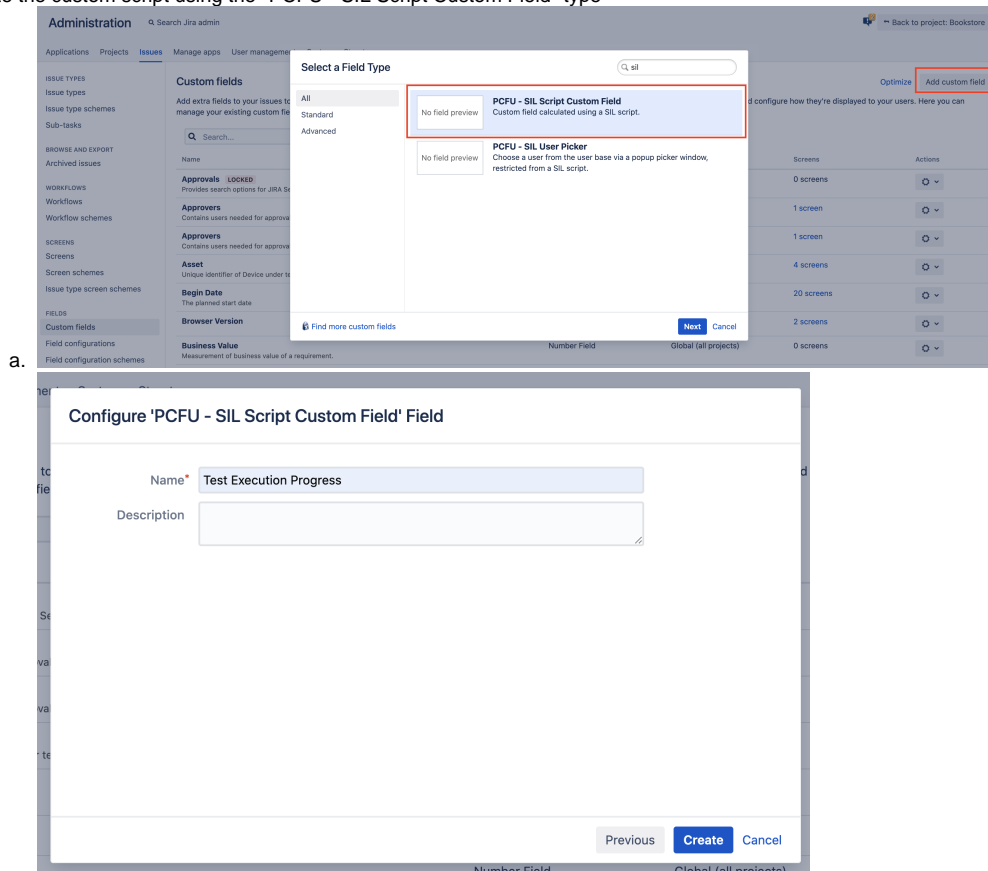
e the custom script using the "PCFU - SIL Script Custom Field" type

Administration  Search Jira admin  Back to project: Bookstore

Applications  Projects  Issues  Manage apps  User manageme

ISSUE TYPES
Issue types
Issue type schemes
Sub-tasks

BROWSE AND EXPORT
Archived issues

WORKFLOWS
Workflows
Workflow schemes

SCREENS
Screens
Screen schemes
Issue type screen schemes

FIELDS
Custom fields
Field configurations
Field configuration schemes

Custom fields
Add extra fields to your issues to ... d configure how they're displayed to your users. Here you can manage your existing custom fie

Optimize  Add custom field

Search...

| Name | | | Screens | Actions |
|---|---|---|---|---|
| Approvals LOCKED Provides search options for JIRA Se | | | 0 screens | |
| Approvers Contains users needed for approva | | | 1 screen | |
| Approvers Contains users needed for approva | | | 1 screen | |
| Asset Unique identifier of Device under te | | | 4 screens | |
| Begin Date The planned start date | | | 20 screens | |
| Browser Version | | | 2 screens | |
| Business Value Measurement of business value of a requirement. | Number Field | Global (all projects) | 0 screens | |

Select a Field Type  sil

All
Standard
Advanced

No field preview  PCFU - SIL Script Custom Field
Custom field calculated using a SIL script.

No field preview  PCFU - SIL User Picker
Choose a user from the user base via a popup picker window, restricted from a SIL script.

Find more custom fields  Next  Cancel

a.

Configure 'PCFU - SIL Script Custom Field' Field

Name* Test Execution Progress
Description

Previous  Create  Cancel